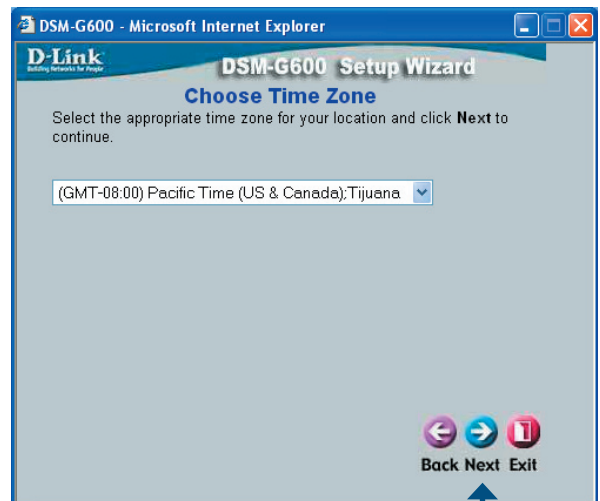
DSM-G600 - Microsoft Internet Explorer

D-Link
Building Networks for People

DSM-G600 Setup Wizard

Choose Time Zone

Select the appropriate time zone for your location and click **Next** to continue.

(GMT-08:00) Pacific Time (US & Canada);Tijuana

Back Next Exit